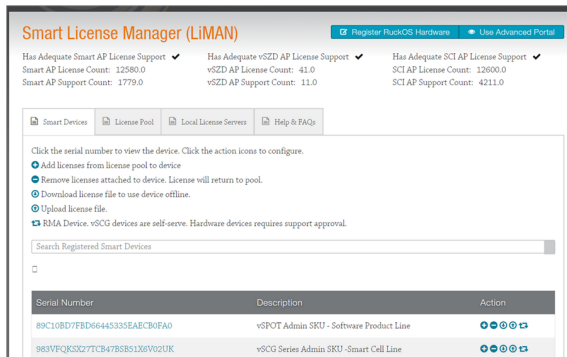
Smart License Manager (LiMAN)

Register RuckOS Hardware

Use Advanced Portal

Has Adequate Smart AP License Support ✔
Smart AP License Count: 12580.0
Smart AP Support Count: 1779.0

Has Adequate vSZD AP License Support ✔
vSZD AP License Count: 41.0
vSZD AP Support Count: 11.0

Has Adequate SCI AP License Support ✔
SCI AP License Count: 12600.0
SCI AP Support Count: 4211.0

Smart Devices | License Pool | Local License Servers | Help & FAQs

Click the serial number to view the device. Click the action icons to configure.
Add licenses from license pool to device
Remove licenses attached to device. License will return to pool.
Download license file to use device offline.
Upload license file.
RMA Device. vSCG devices are self-serve. Hardware devices requires support approval.

Search Registered Smart Devices

| Serial Number | Description | Action |
|---|---|---|
| 89C10BD7FBD66445335EAECB0FA0 | vSPOT Admin SKU - Software Product Line | |
| 983VFQKSX27TCB47BSB51X6V02UK | vSCG Series Admin SKU -Smart Cell Line | |